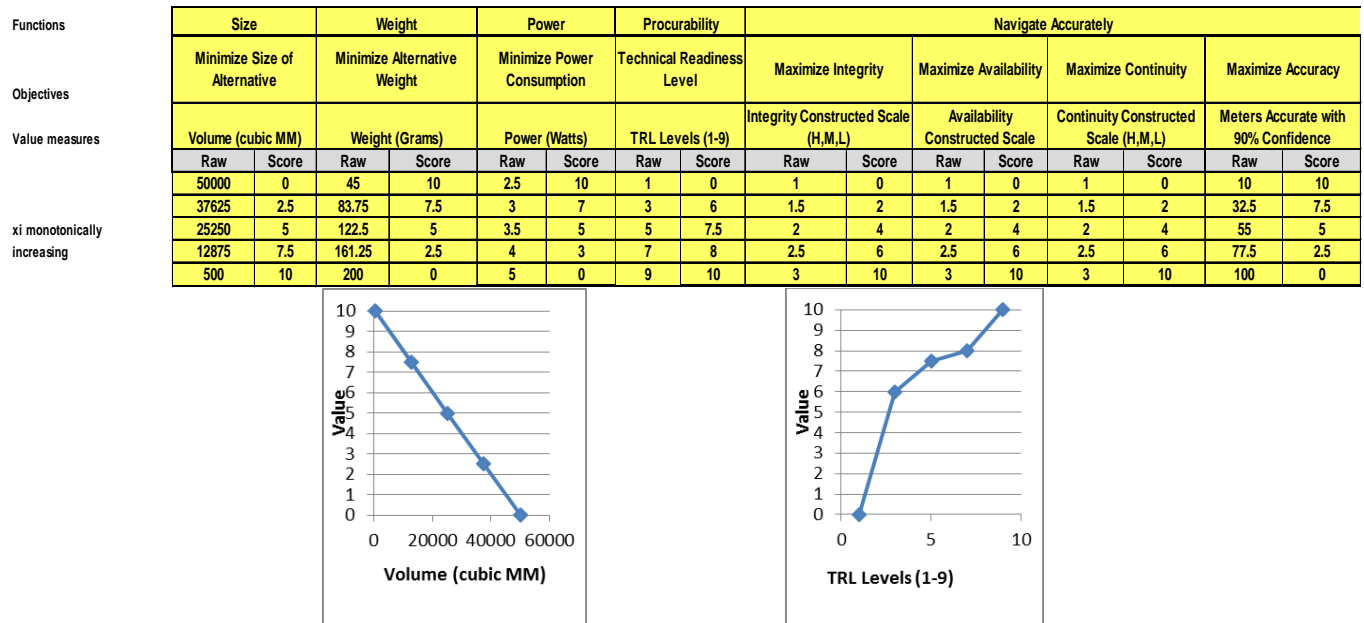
| Functions | Size | | Weight | | Power | | Procurability | | Navigate Accurately | | | | | | | |
|---|---|---|---|---|---|---|---|---|---|---|---|---|---|---|---|---|
| Objectives | Minimize Size of Alternative | | Minimize Alternative Weight | | Minimize Power Consumption | | Technical Readiness Level | | Maximize Integrity | | Maximize Availability | | Maximize Continuity | | Maximize Accuracy | |
| Value measures | Volume (cubic MM) | | Weight (Grams) | | Power (Watts) | | TRL Levels (1-9) | | Integrity Constructed Scale (H,M,L) | | Availability Constructed Scale | | Continuity Constructed Scale (H,M,L) | | Meters Accurate with 90% Confidence | |
| | Raw | Score | Raw | Score | Raw | Score | Raw | Score | Raw | Score | Raw | Score | Raw | Score | Raw | Score |
| | 50000 | 0 | 45 | 10 | 2.5 | 10 | 1 | 0 | 1 | 0 | 1 | 0 | 1 | 0 | 10 | 10 |
| | 37625 | 2.5 | 83.75 | 7.5 | 3 | 7 | 3 | 6 | 1.5 | 2 | 1.5 | 2 | 1.5 | 2 | 32.5 | 7.5 |
| xi monotonically | 25250 | 5 | 122.5 | 5 | 3.5 | 5 | 5 | 7.5 | 2 | 4 | 2 | 4 | 2 | 4 | 55 | 5 |
| increasing | 12875 | 7.5 | 161.25 | 2.5 | 4 | 3 | 7 | 8 | 2.5 | 6 | 2.5 | 6 | 2.5 | 6 | 77.5 | 2.5 |
| | 500 | 10 | 200 | 0 | 5 | 0 | 9 | 10 | 3 | 10 | 3 | 10 | 3 | 10 | 100 | 0 |

Value
10 9 8 7 6 5 4 3 2 1 0
0 20000 40000 60000
Volume (cubic MM)

Value
10 9 8 7 6 5 4 3 2 1 0
0 5 10
TRL Levels (1-9)